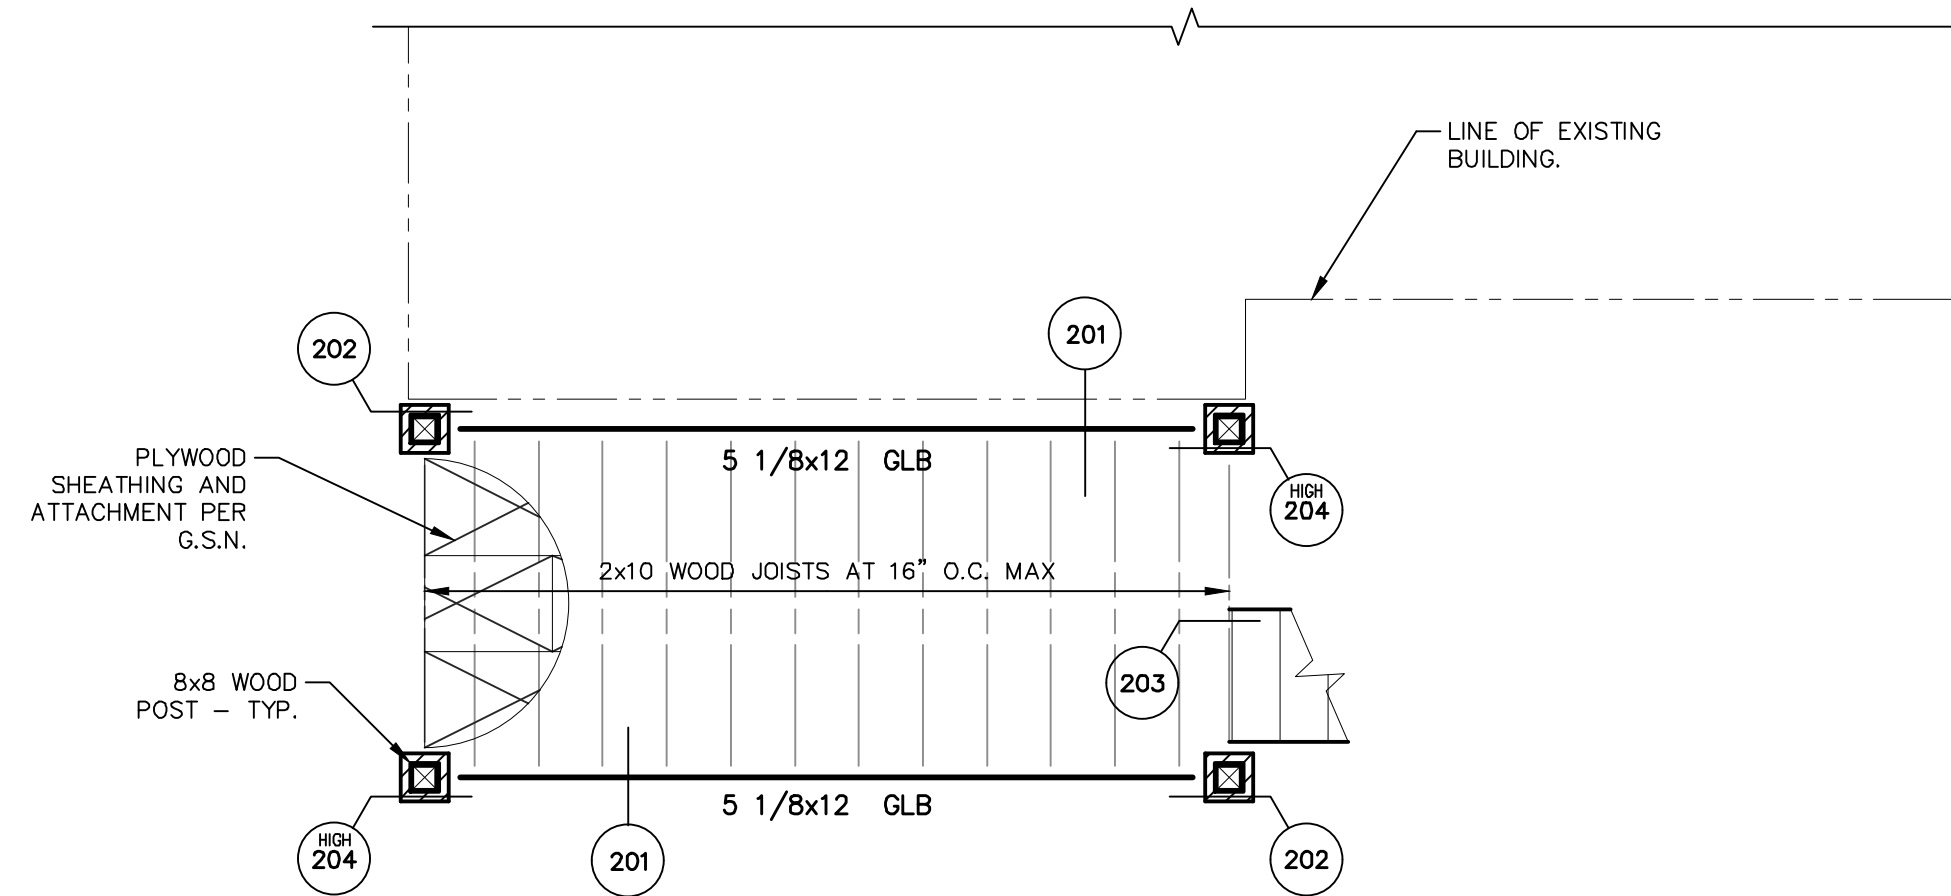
LINE OF EXISTING BUILDING.

202

201

PLYWOOD SHEATHING AND ATTACHMENT PER G.S.N.

5 1/8x12 GLB

HIGH 204

2x10 WOOD JOISTS AT 16" O.C. MAX

203

8x8 WOOD POST – TYP.

5 1/8x12 GLB

HIGH 204

201

202